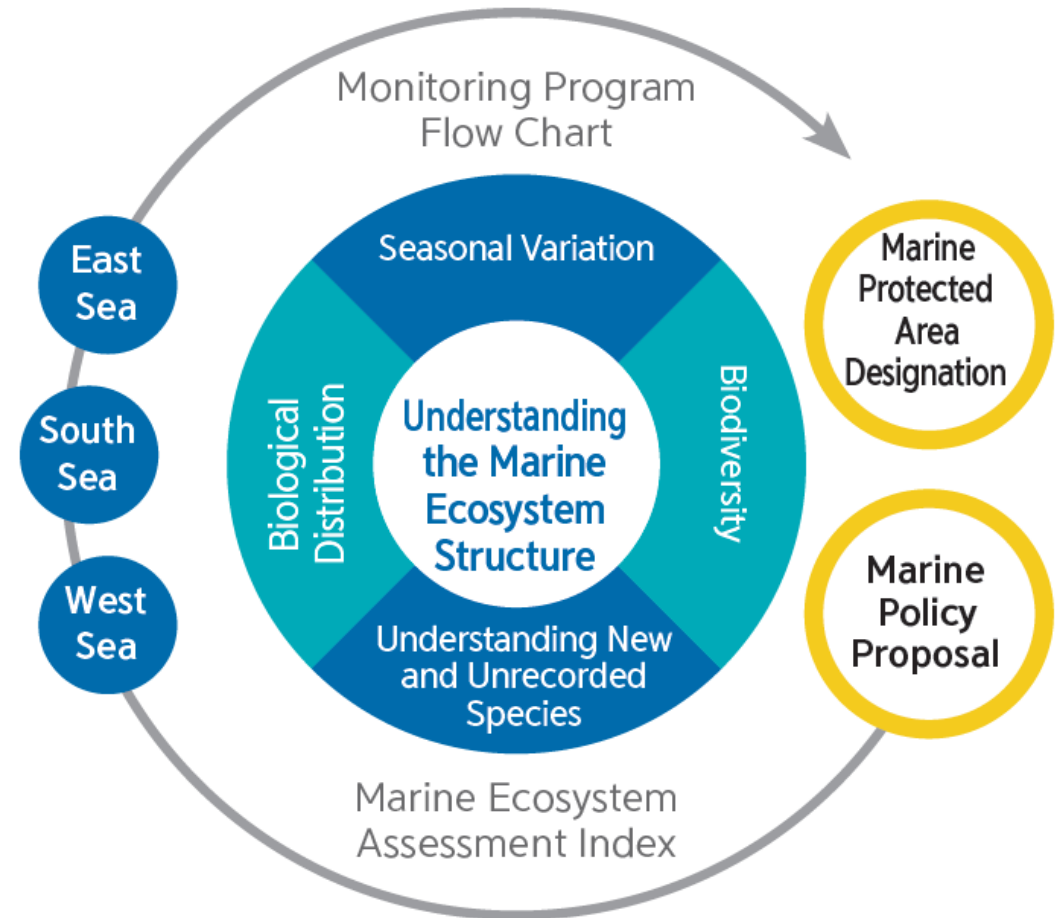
Monitoring Program
Flow Chart

East Sea

South Sea

West Sea

Seasonal Variation

Biological Distribution

Understanding the Marine Ecosystem Structure

Biodiversity

Understanding New and Unrecorded Species

Marine Protected Area Designation

Marine Policy Proposal

Marine Ecosystem
Assessment Index